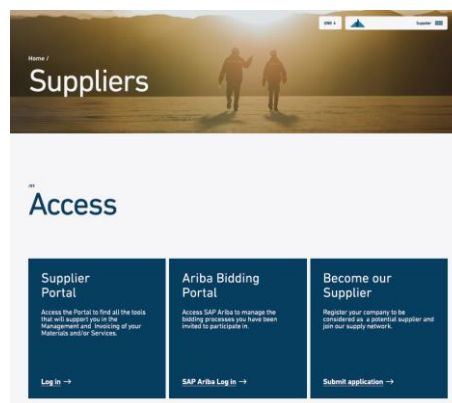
ENG
Supplier

Home /

Suppliers

Access

Supplier Portal

Access the Portal to find all the tools that will support you in the Management and Invoicing of your Materials and/or Services.

Log in →

Ariba Bidding Portal

Access SAP Ariba to manage the bidding processes you have been invited to participate in.

SAP Ariba Log in →

Become our Supplier

Register your company to be considered us a potential supplier and join our supply network.

Submit application →